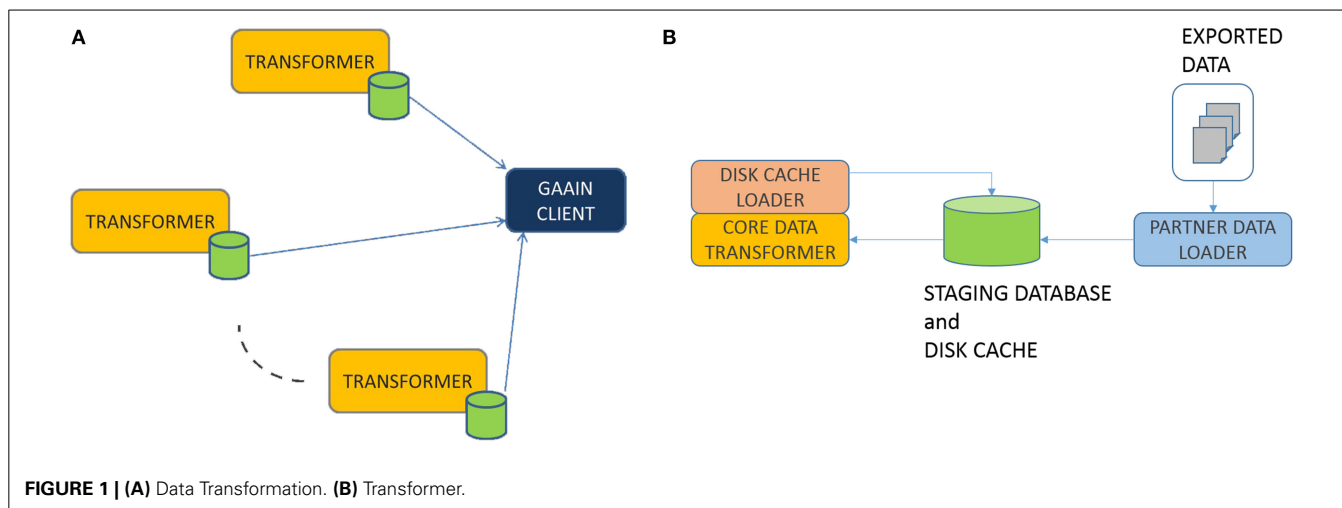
A

TRANSFORMER

TRANSFORMER

GAAIN CLIENT

TRANSFORMER

B

EXPORTED DATA

DISK CACHE LOADER

CORE DATA TRANSFORMER

PARTNER DATA LOADER

STAGING DATABASE and DISK CACHE

**FIGURE 1 | (A)** Data Transformation. **(B)** Transformer.